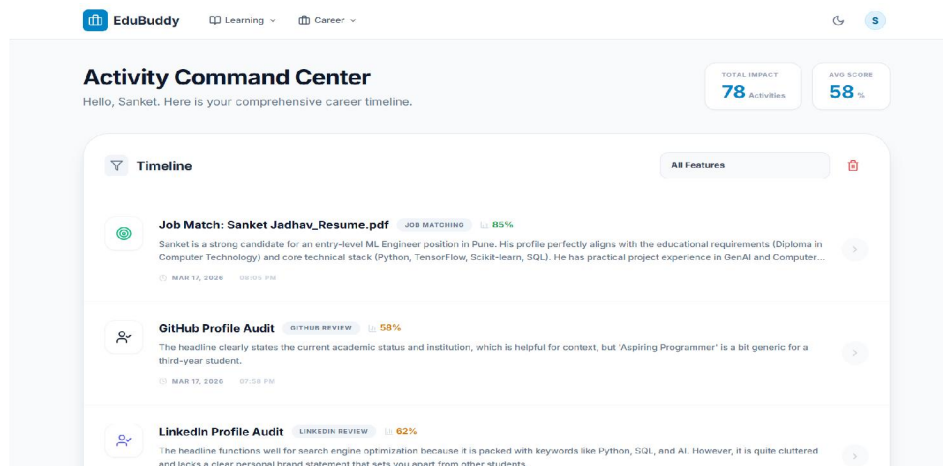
EduBuddy Learning Career S

Activity Command Center

Hello, Sanket. Here is your comprehensive career timeline.

TOTAL IMPACT
78 Activities

AVG SCORE
58 %

Timeline

All Features

Job Match: Sanket Jadhav_Resume.pdf JOB MATCHING 85%

Sanket is a strong candidate for an entry-level ML Engineer position in Pune. His profile perfectly aligns with the educational requirements (Diploma in Computer Technology) and core technical stack (Python, TensorFlow, Scikit-learn, SQL). He has practical project experience in GenAI and Computer...

MAR 17, 2026 08:04 PM

GitHub Profile Audit GITHUB REVIEW 58%

The headline clearly states the current academic status and institution, which is helpful for context, but 'Aspiring Programmer' is a bit generic for a third-year student.

MAR 17, 2026 07:58 PM

LinkedIn Profile Audit LINKEDIN REVIEW 62%

The headline functions well for search engine optimization because it is packed with keywords like Python, SQL, and AI. However, it is quite cluttered and lacks a clear personal brand statement that sets you apart from other students.